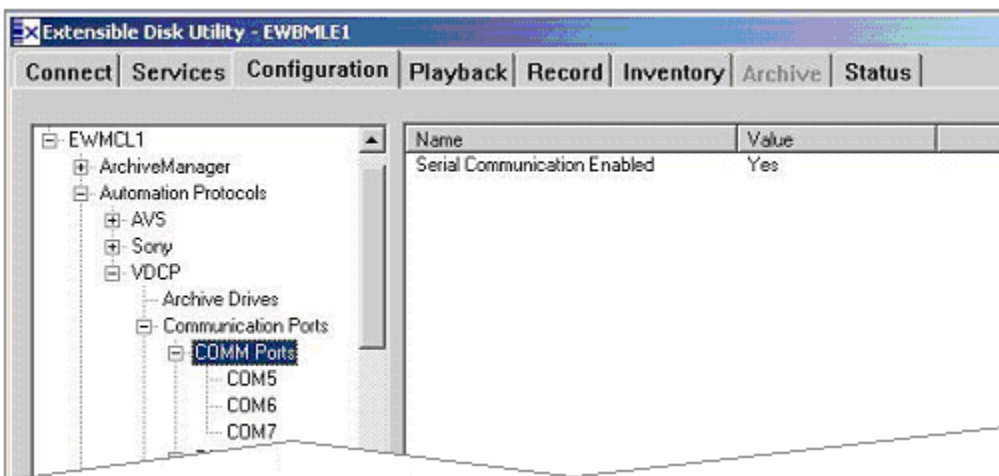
Extensible Disk Utility - EWBMLE1

Connect | Services | Configuration | Playback | Record | Inventory | Archive | Status

EWMCL1
ArchiveManager
Automation Protocols
AVS
Sony
VDCP
Archive Drives
Communication Ports
COMM Ports
COM5
COM6
COM7

| Name | Value |
|---|---|
| Serial Communication Enabled | Yes |